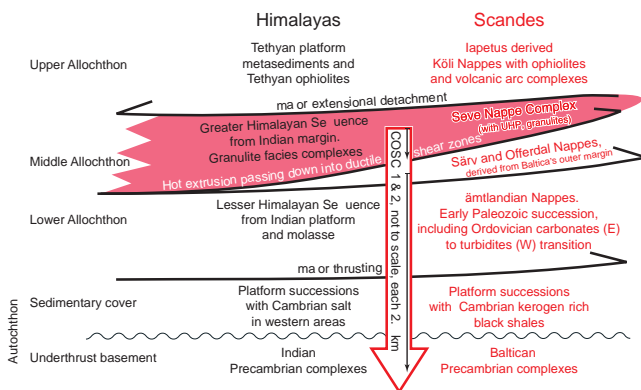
Himalayas

Scandes

Upper Allochthon

Tethyan platform metasediments and Tethyan ophiolites

Iapetus derived Köli Nappes with ophiolites and volcanic arc complexes

ma or extensional detachment

Seve Nappe Complex (with UHP, granulites)

Greater Himalayan Se uence from Indian margin. Granulite facies complexes

Middle Allochthon

Hot extrusion passing down into ductile shear zones

Särv and Offerdal Nappes, derived from Baltica's outer margin

COSC 1 & 2, not to scale, each 2. km

Lower Allochthon

Lesser Himalayan Se uence from Indian platform and molasse

ämtlandian Nappes. Early Paleozoic succession, including Ordovician carbonates (E) to turbidites (W) transition

ma or thrusting

Autochthon

Sedimentary cover

Platform successions with Cambrian salt in western areas

Platform successions with Cambrian kerogen rich black shales

Underthrust basement

Indian Precambrian complexes

Baltican Precambrian complexes